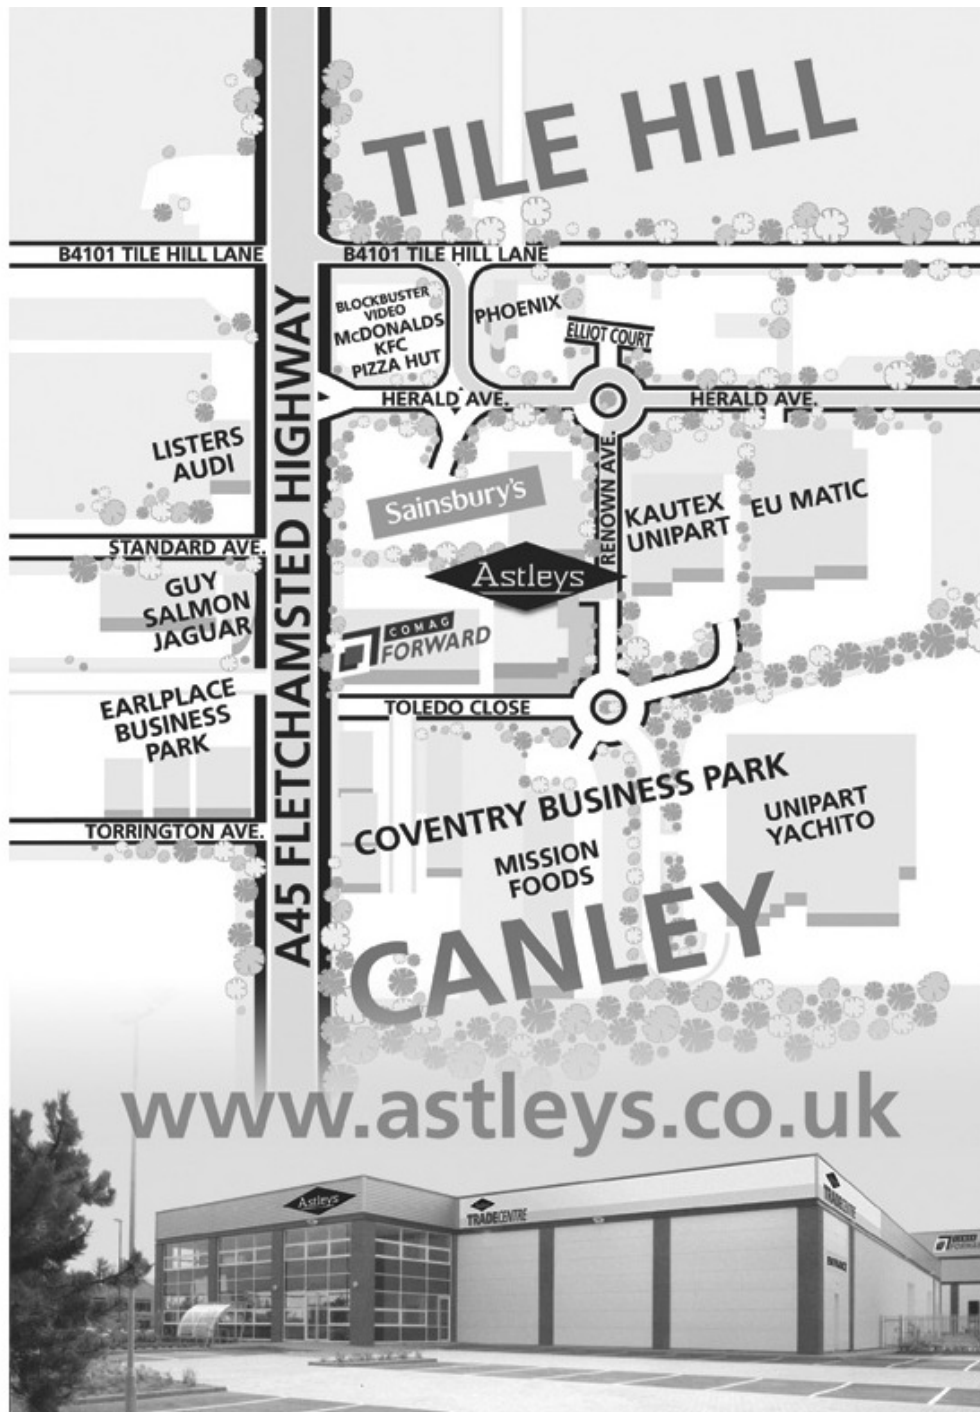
TILE HILL

B4101 TILE HILL LANE

B4101 TILE HILL LANE

BLOCKBUSTER VIDEO
McDONALDS
KFC
PIZZA HUT

PHOENIX

ELLIOT COURT

HERALD AVE.

HERALD AVE.

A45 FLETCHAMSTED HIGHWAY

LISTERS AUDI

Sainsbury's

RENOWN AVE.

KAUTEX UNIPART

EU MATIC

STANDARD AVE.

GUY SALMON JAGUAR

Astleys

COMAG FORWARD

EARLPLACE BUSINESS PARK

TOLEDO CLOSE

COVENTRY BUSINESS PARK

UNIPART YACHITO

TORRINGTON AVE.

MISSION FOODS

CANLEY

www.astleys.co.uk

Astleys

TRADE CENTRE

TRADE CENTRE

ENTRANCE

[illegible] FORWARD